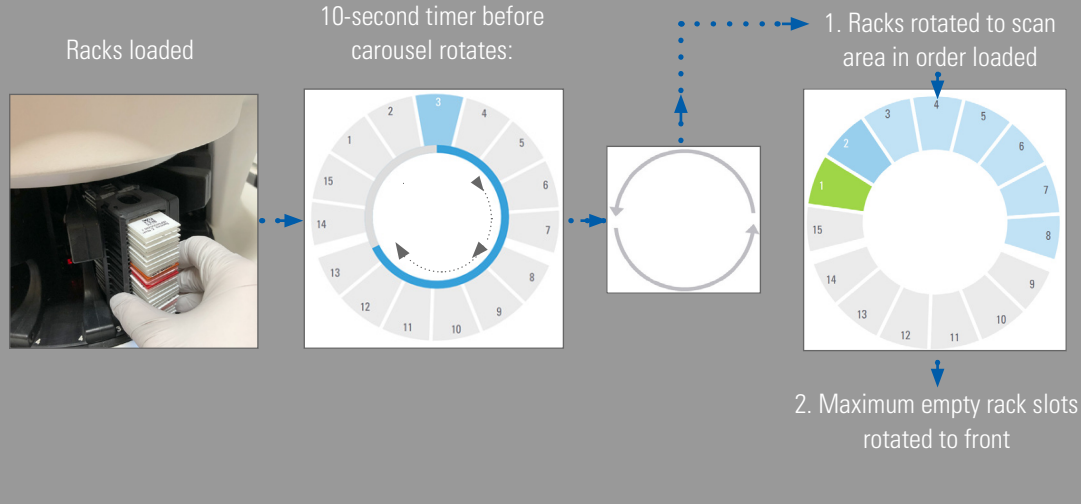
Racks loaded

10-second timer before carousel rotates:

2
3
4
1
5
15
6
14
7
13
8
12
9
11
10

1. Racks rotated to scan area in order loaded

4
3
5
2
6
1
7
15
8
14
9
13
10
12
11

2. Maximum empty rack slots rotated to front